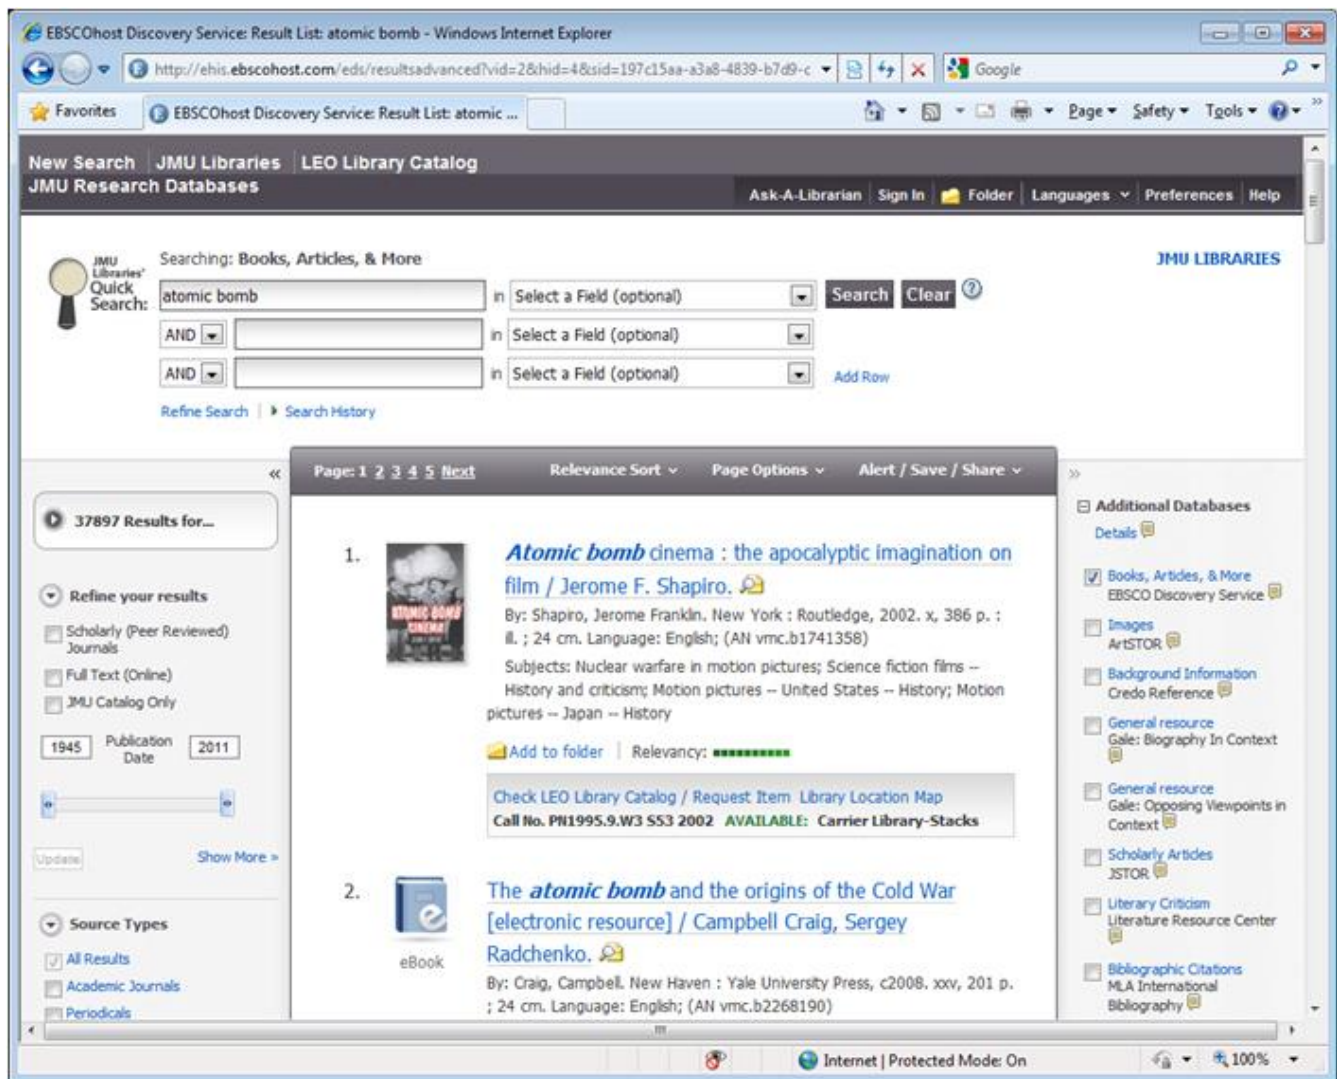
EBSCOhost Discovery Service: Result List: atomic bomb - Windows Internet Explorer

http://ehis.ebscohost.com/eds/resultsadvanced?vid=2&hid=4&sid=197c15aa-a3a8-4839-b7d9-c

Google

Favorites | EBSCOhost Discovery Service: Result List: atomic ...

Page ▾ Safety ▾ Tools ▾

New Search | JMU Libraries | LEO Library Catalog
JMU Research Databases

Ask-A-Librarian | Sign In | Folder | Languages | Preferences | Help

JMU Libraries' Quick Search:

Searching: Books, Articles, & More

JMU LIBRARIES

atomic bomb in Select a Field (optional) Search Clear
AND in Select a Field (optional)
AND in Select a Field (optional) Add Row

Refine Search | Search History

37897 Results for...

Refine your results
Scholarly (Peer Reviewed) Journals
Full Text (Online)
JMU Catalog Only
1945 Publication Date 2011
Update
Show More »

Source Types
All Results
Academic Journals
Periodicals

Page: 1 2 3 4 5 Next | Relevance Sort | Page Options | Alert / Save / Share

1. Atomic bomb cinema : the apocalyptic imagination on film / Jerome F. Shapiro.
By: Shapiro, Jerome Franklin. New York : Routledge, 2002. x, 386 p. : ill. ; 24 cm. Language: English; (AN vmc.b1741358)
Subjects: Nuclear warfare in motion pictures; Science fiction films -- History and criticism; Motion pictures -- United States -- History; Motion pictures -- Japan -- History
Add to folder | Relevancy:
Check LEO Library Catalog / Request Item Library Location Map
Call No. PN1995.9.W3 S53 2002 AVAILABLE: Carrier Library-Stacks

2. The atomic bomb and the origins of the Cold War [electronic resource] / Campbell Craig, Sergey Radchenko.
eBook
By: Craig, Campbell. New Haven : Yale University Press, c2008. xxv, 201 p. ; 24 cm. Language: English; (AN vmc.b2268190)

Additional Databases
Details
Books, Articles, & More
EBSCO Discovery Service
Images
ArtSTOR
Background Information
Credo Reference
General resource
Gale: Biography In Context
General resource
Gale: Opposing Viewpoints in Context
Scholarly Articles
JSTOR
Literary Criticism
Literature Resource Center
Bibliographic Citations
MLA International Bibliography

Internet | Protected Mode: On
100%